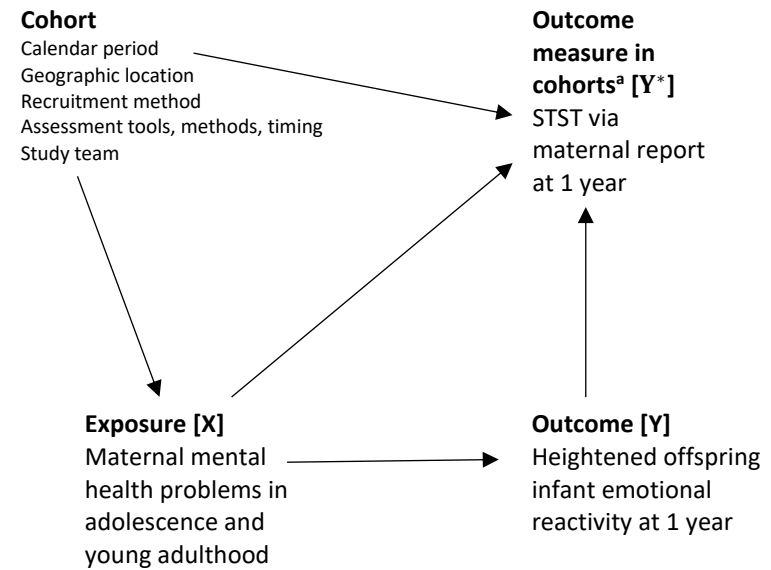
**Cohort**
Calendar period
Geographic location
Recruitment method
Assessment tools, methods, timing
Study team

**Outcome measure in cohorts$^a$ [$Y^*$]**
STST via maternal report at 1 year

**Exposure [X]**
Maternal mental health problems in adolescence and young adulthood

**Outcome [Y]**
Heightened offspring infant emotional reactivity at 1 year